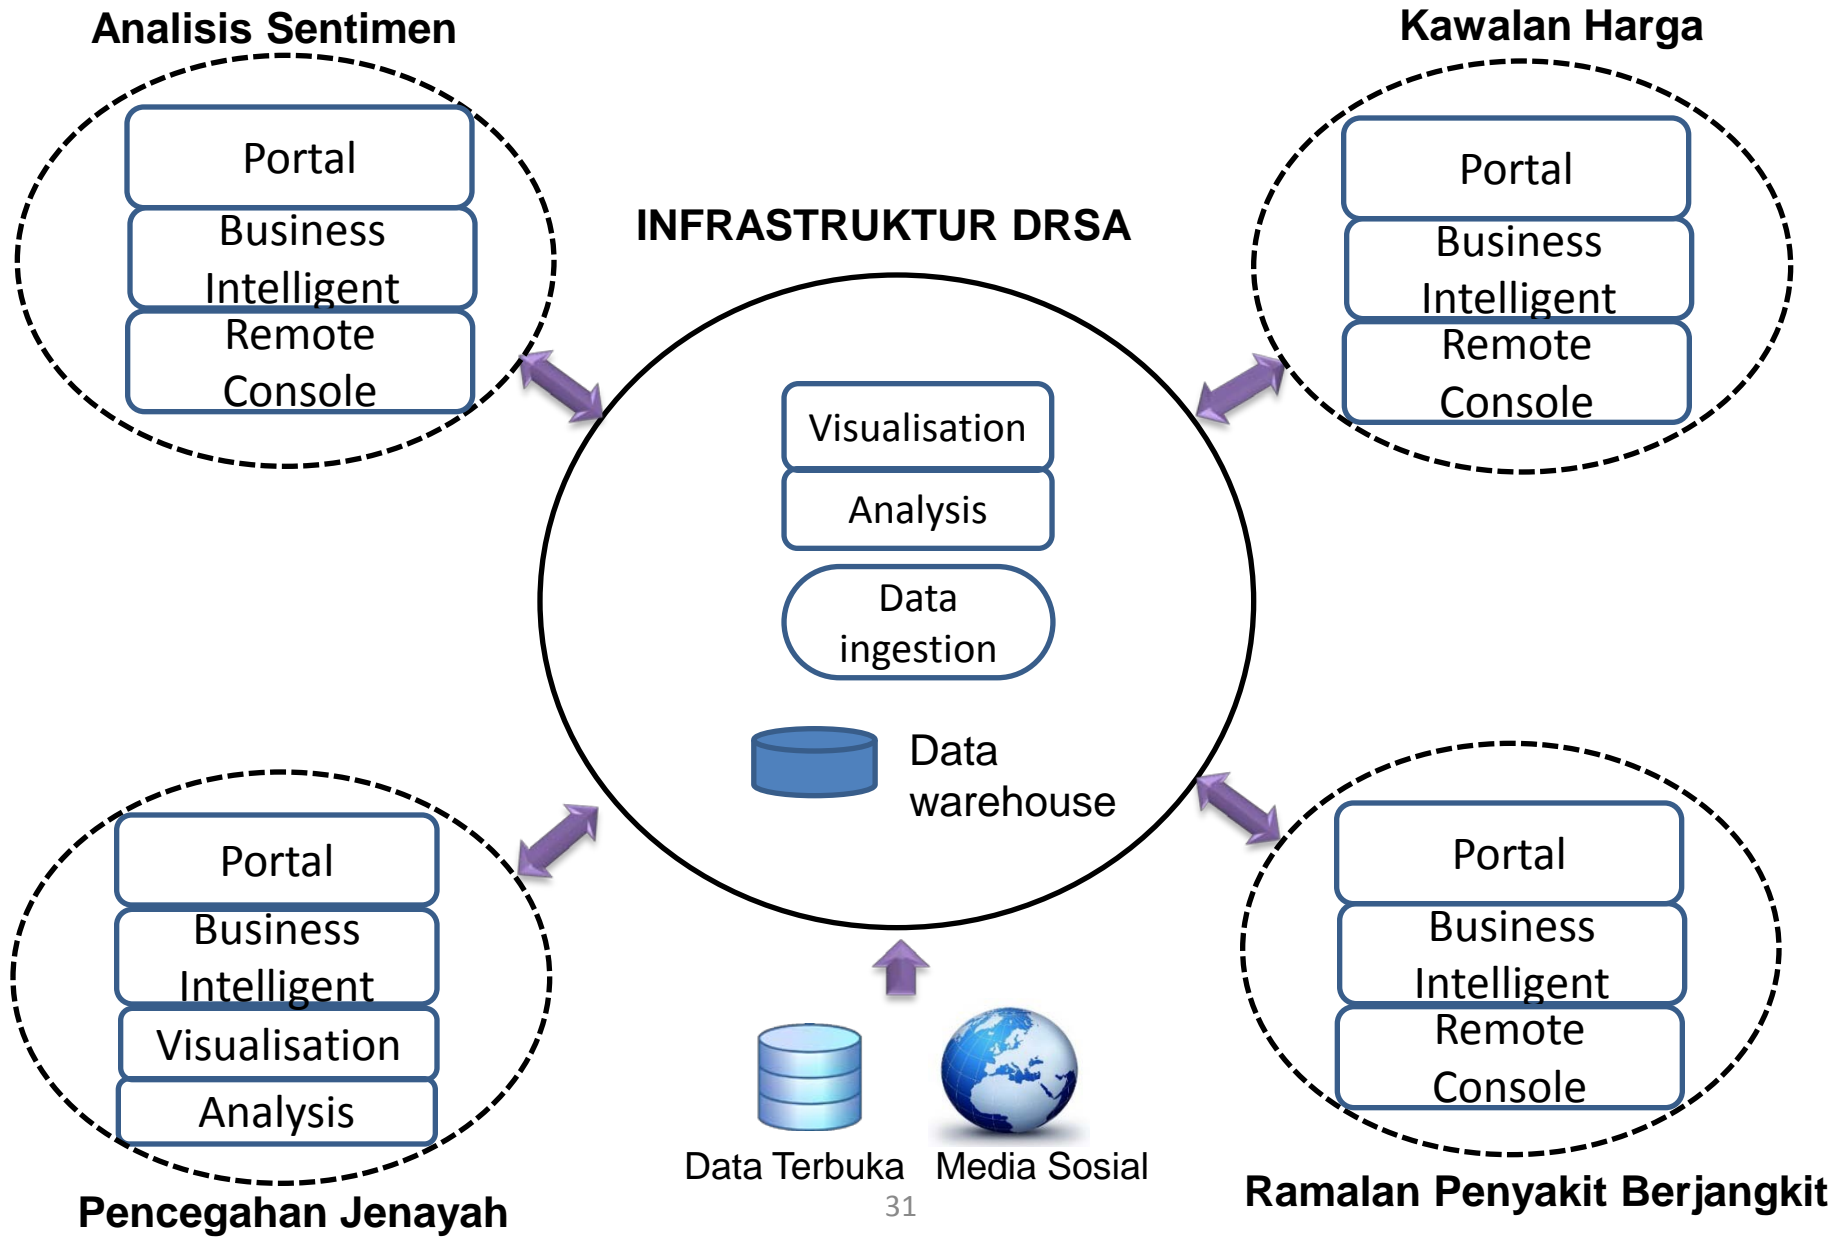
Analisis Sentimen

Portal

Business Intelligent

Remote Console

Kawalan Harga

Portal

Business Intelligent

Remote Console

INFRASTRUKTUR DRSA

Visualisation

Analysis

Data ingestion

Data warehouse

Portal

Business Intelligent

Visualisation

Analysis

Pencegahan Jenayah

Portal

Business Intelligent

Remote Console

Ramalan Penyakit Berjangkit

Data Terbuka

Media Sosial

31